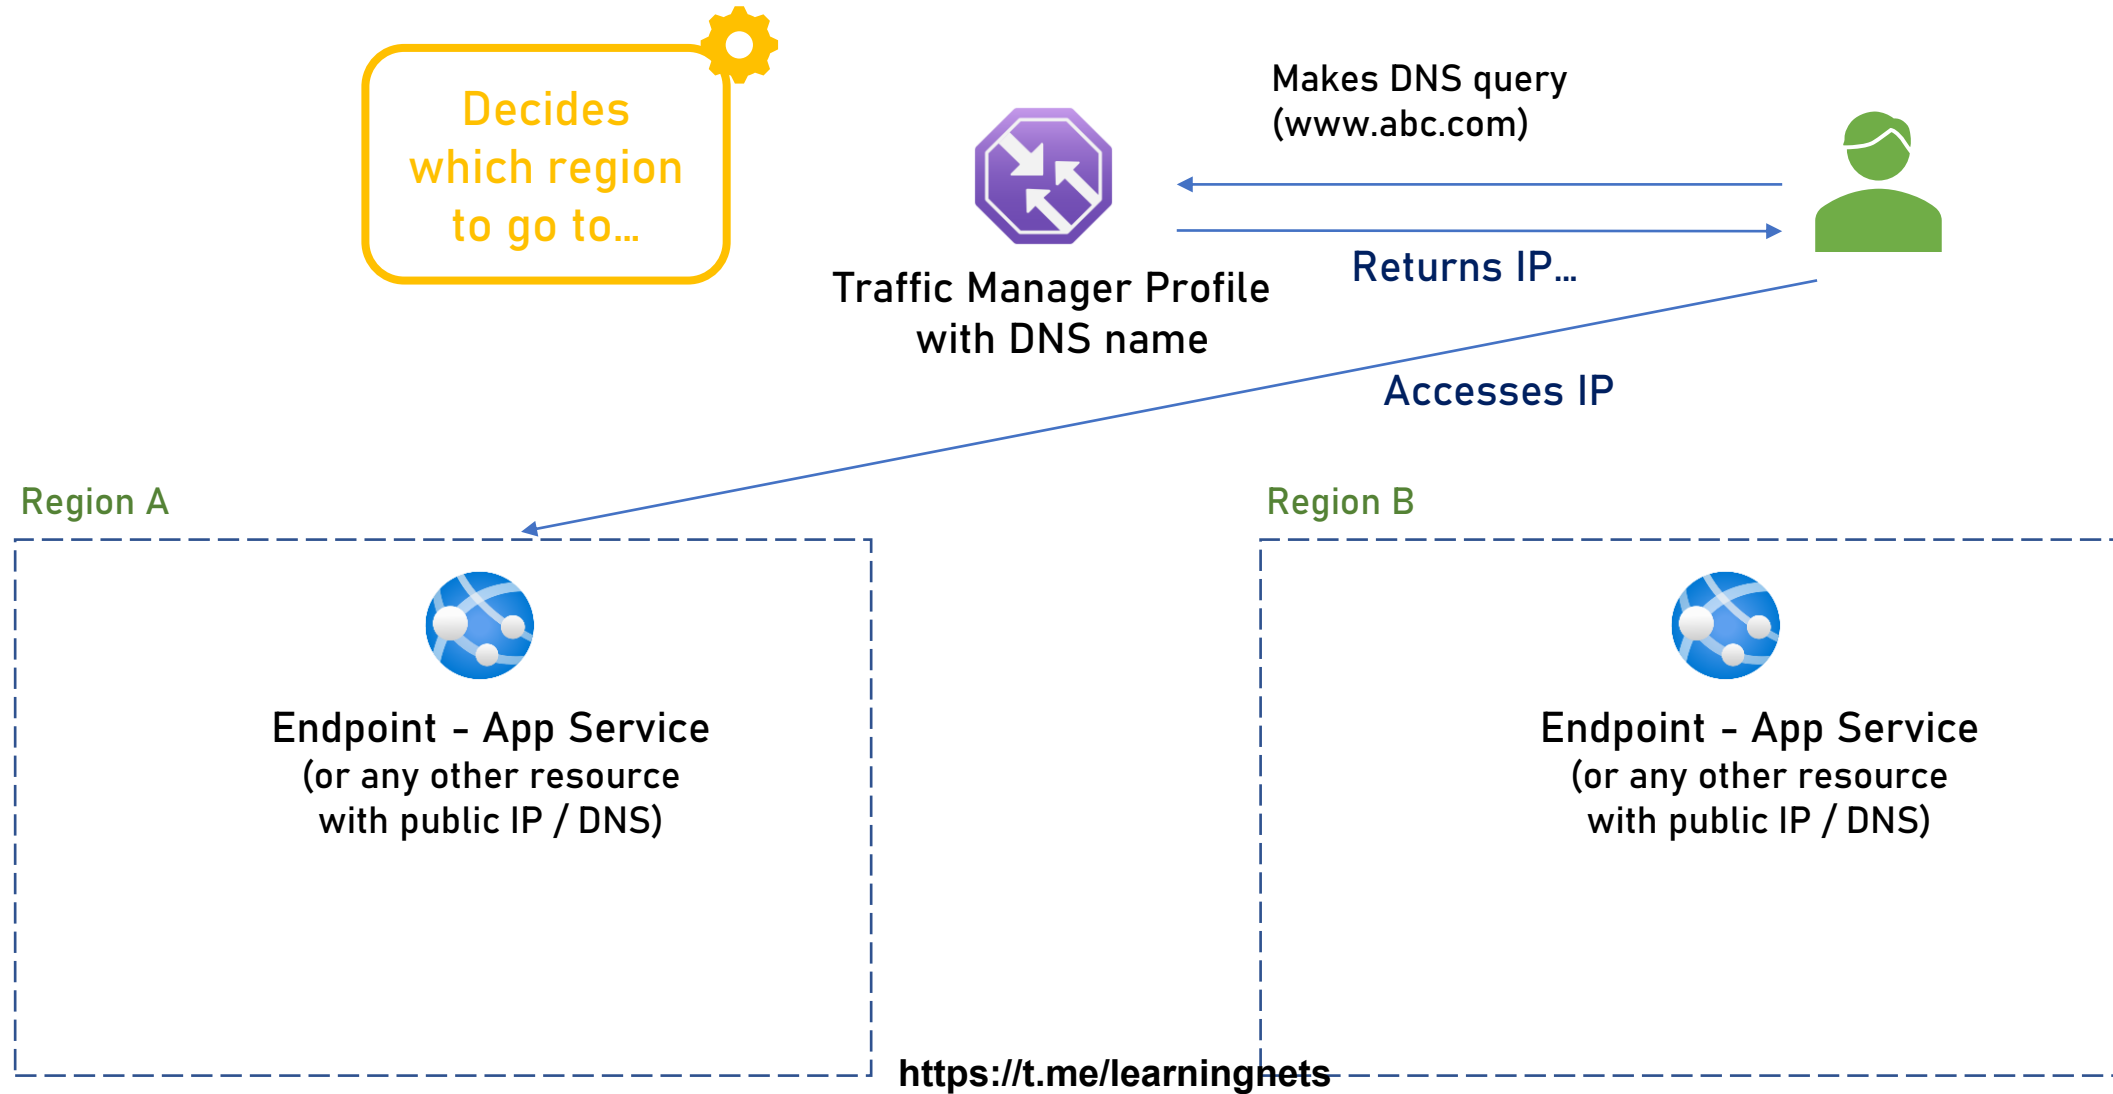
Decides which region to go to…

Traffic Manager Profile with DNS name

Makes DNS query (www.abc.com)

Returns IP…

Accesses IP

Region A

Endpoint – App Service
(or any other resource with public IP / DNS)

Region B

Endpoint – App Service
(or any other resource with public IP / DNS)

https://t.me/learningnets